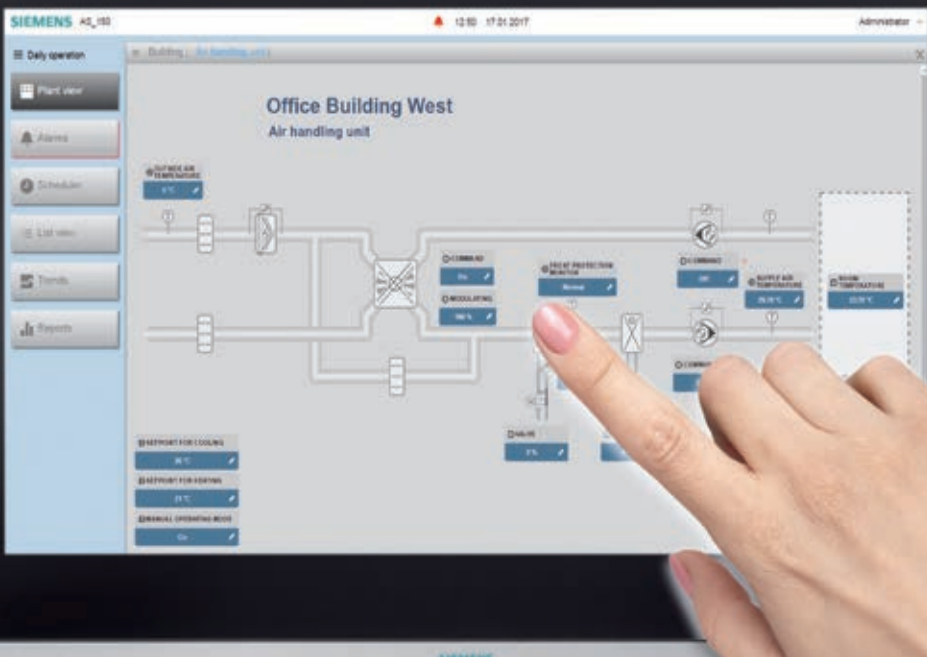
SIEMENS AS_150

12:50 17.01.2017

Administrator

Daily operation

Plant view

Alarms

Scheduler

List view

Trends

Reports

Building : Air handling unit

Office Building West

Air handling unit

OUTSIDE AIR TEMPERATURE

5 °C

COMMAND

On

MODULATING

100 %

FROST PROTECTION MONITOR

Normal

COMMAND

Off

SUPPLY AIR TEMPERATURE

20.00 °C

ROOM TEMPERATURE

22.00 °C

COMMAND

VALVE

0 %

SETPOINT FOR COOLING

26 °C

SETPOINT FOR HEATING

21 °C

MANUAL OPERATING MODE

On

SIEMENS